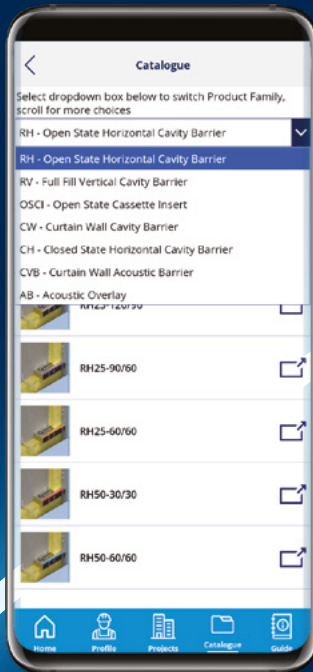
Catalogue

Select dropdown box below to switch Product Family, scroll for more choices

RH - Open State Horizontal Cavity Barrier

RH - Open State Horizontal Cavity Barrier
RV - Full Fill Vertical Cavity Barrier
OSCI - Open State Cassette Insert
CW - Curtain Wall Cavity Barrier
CH - Closed State Horizontal Cavity Barrier
CVB - Curtain Wall Acoustic Barrier
AB - Acoustic Overlay

RH25-120/90

RH25-90/60

RH25-60/60

RH50-30/30

RH50-60/60

Home
Profile
Projects
Catalogue
Guide